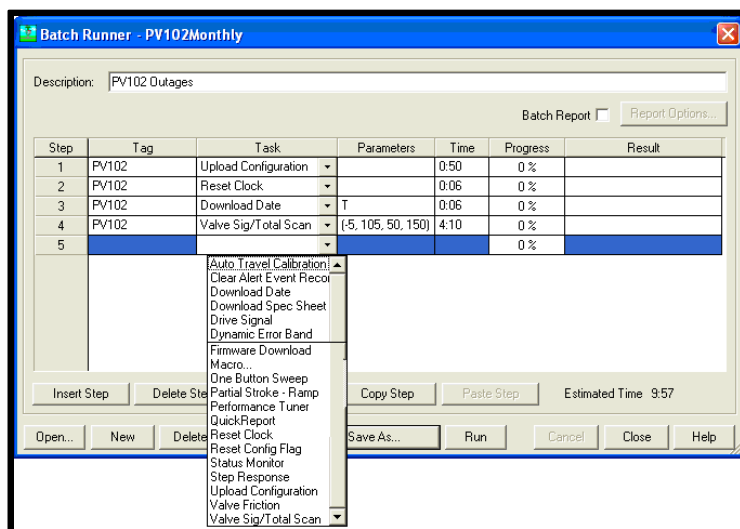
Batch Runner - PV102Monthly

Description: PV102 Outages

Batch Report Report Options...

| Step | Tag | Task | Parameters | Time | Progress | Result |
|---|---|---|---|---|---|---|
| 1 | PV102 | Upload Configuration | | 0:50 | 0 % | |
| 2 | PV102 | Reset Clock | | 0:06 | 0 % | |
| 3 | PV102 | Download Date | T | 0:06 | 0 % | |
| 4 | PV102 | Valve Sig/Total Scan | (-5, 105, 50, 150) | 4:10 | 0 % | |
| 5 | | | | | 0 % | |

Auto Travel Calibration
Clear Alert Event Recor
Download Date
Download Spec Sheet
Drive Signal
Dynamic Error Band
Firmware Download
Macro...
One Button Sweep
Partial Stroke - Ramp
Performance Tuner
QuickReport
Reset Clock
Reset Config Flag
Status Monitor
Step Response
Upload Configuration
Valve Friction
Valve Sig/Total Scan

Insert Step Delete Ste Copy Step Paste Step Estimated Time 9:57

Open... New Delete Save As... Run Cancel Close Help